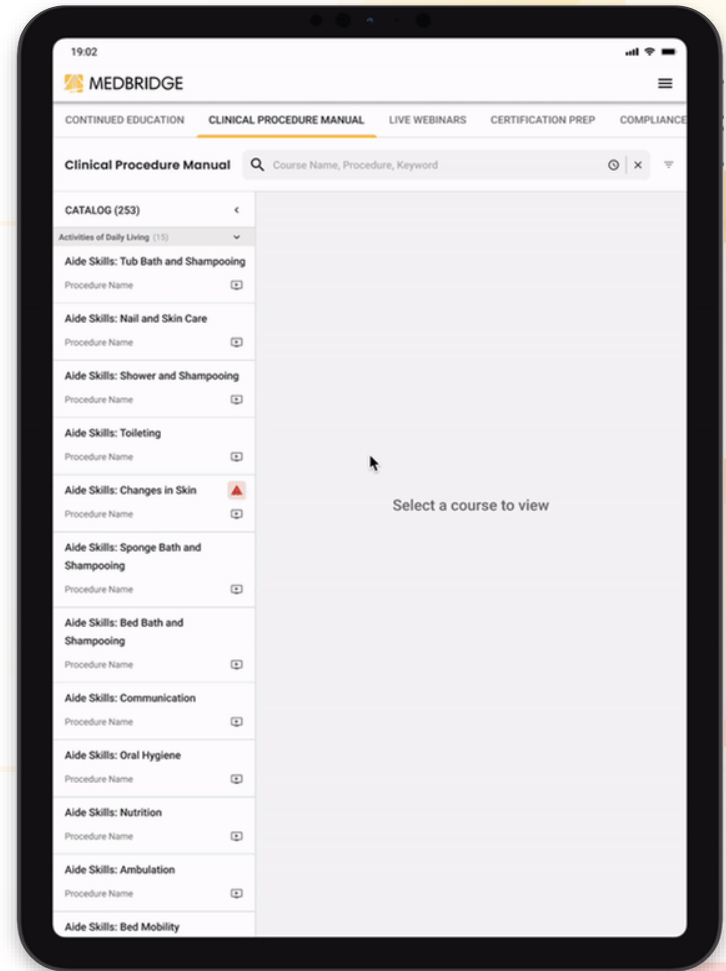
19:02

MEDBRIDGE

CONTINUED EDUCATION
CLINICAL PROCEDURE MANUAL
LIVE WEBINARS
CERTIFICATION PREP
COMPLIANCE

Clinical Procedure Manual

Course Name, Procedure, Keyword

CATALOG (253)

Activities of Daily Living (15)

Aide Skills: Tub Bath and Shampooing
Procedure Name

Aide Skills: Nail and Skin Care
Procedure Name

Aide Skills: Shower and Shampooing
Procedure Name

Aide Skills: Toileting
Procedure Name

Aide Skills: Changes in Skin
Procedure Name

Aide Skills: Sponge Bath and Shampooing
Procedure Name

Aide Skills: Bed Bath and Shampooing
Procedure Name

Aide Skills: Communication
Procedure Name

Aide Skills: Oral Hygiene
Procedure Name

Aide Skills: Nutrition
Procedure Name

Aide Skills: Ambulation
Procedure Name

Aide Skills: Bed Mobility

Select a course to view